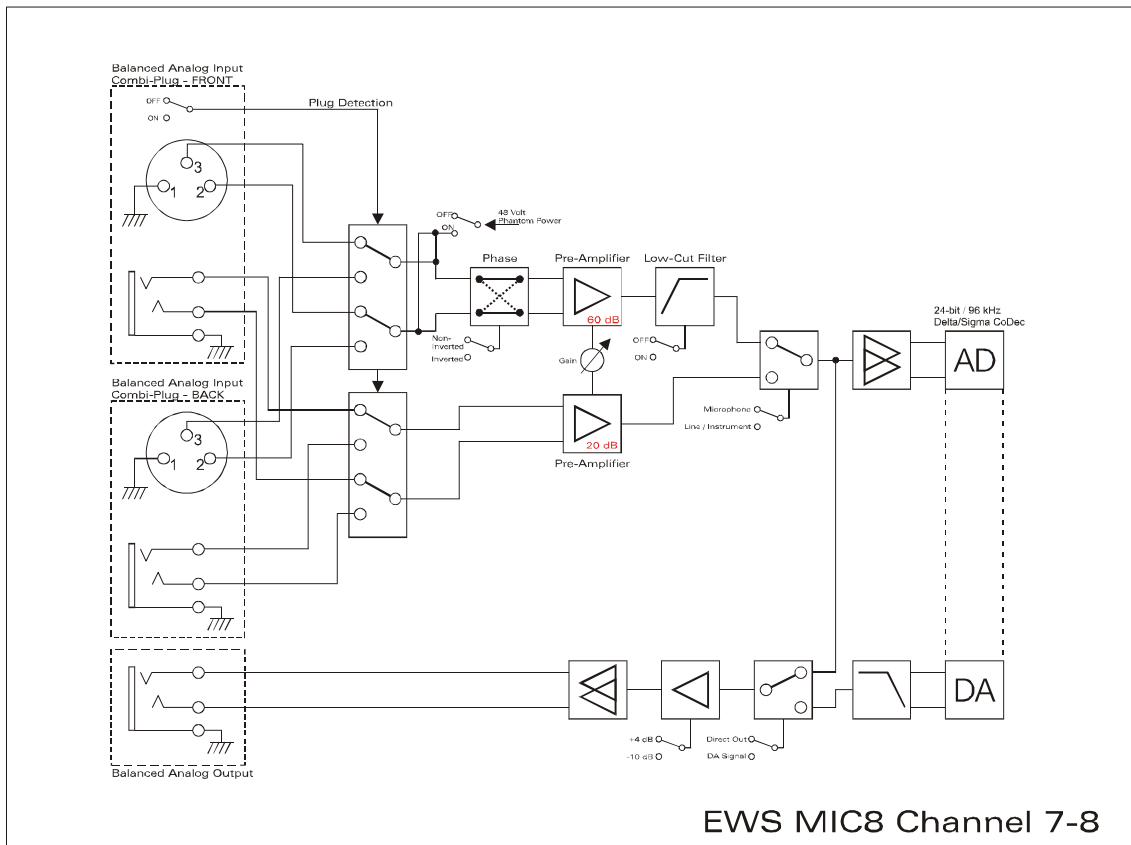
Balanced Analog Input
Combi-Plug - FRONT

OFF
ON

Plug Detection

3
1 2

OFF
ON
48 Volt
Phantom Power

Phase

Pre-Amplifier

Low-Cut Filter

60 dB

Non-Inverted
Inverted

Gain

OFF
ON

24-bit / 96 kHz
Delta/Sigma CoDec

AD

Balanced Analog Input
Combi-Plug - BACK

3
1 2

20 dB

Pre-Amplifier

Microphone
Line / Instrument

DA

+4 dB
-10 dB

Direct Out
DA Signal

Balanced Analog Output

EWS MIC8 Channel 7-8